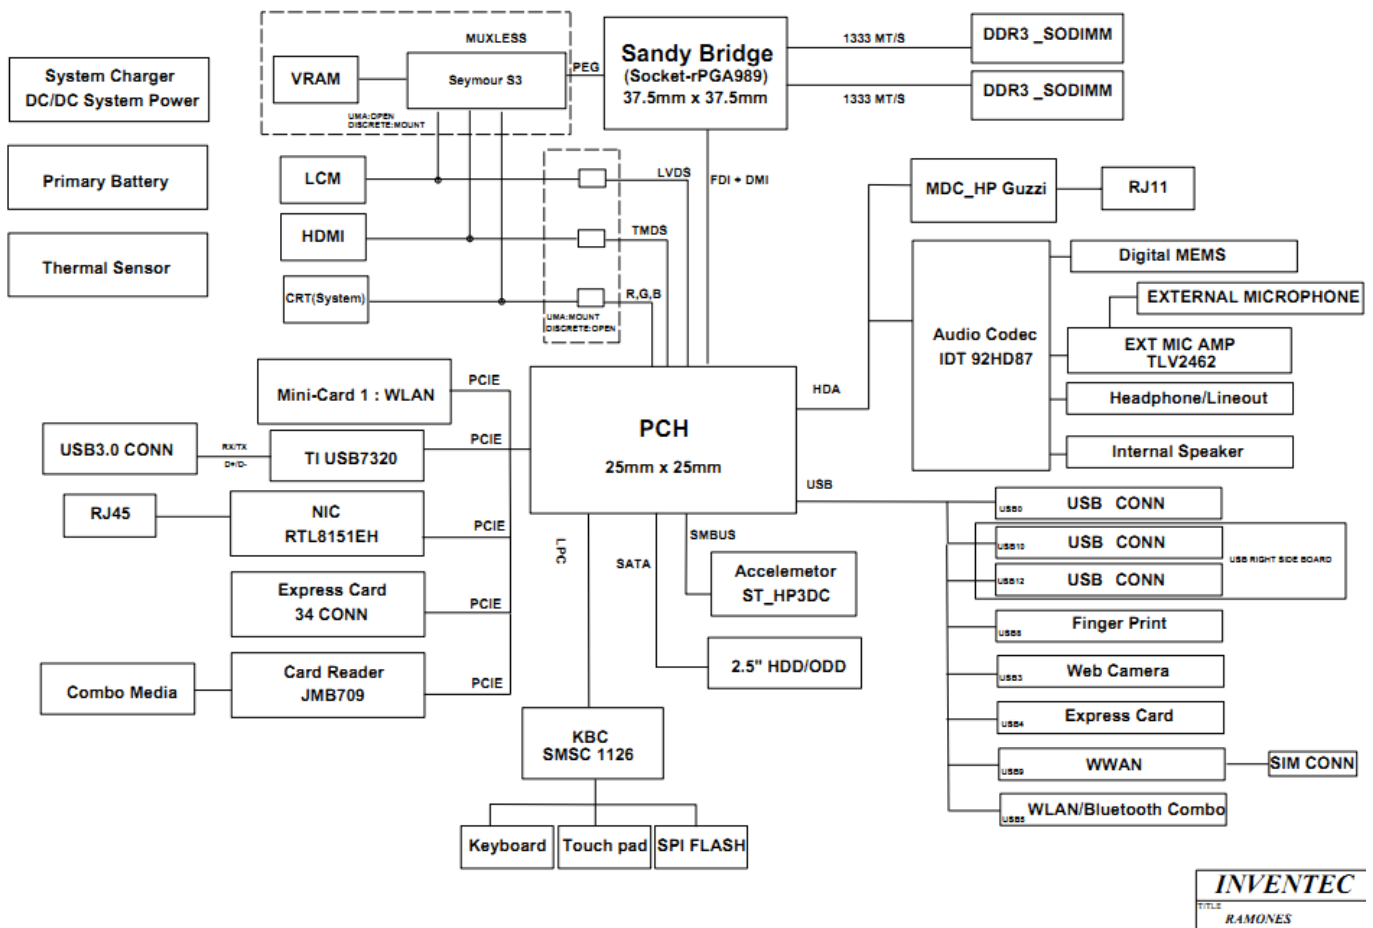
System Charger
DC/DC System Power

Primary Battery

Thermal Sensor

MUXLESS

VRAM

Seymour S3

UMA:OPEN
DISCRETE:MOUNT

PEG

Sandy Bridge
(Socket-rPGA989)
37.5mm x 37.5mm

1333 MT/S

DDR3 _SODIMM

1333 MT/S

DDR3 _SODIMM

LCM

LVDS

FDI + DMI

MDC_HP Guzzi

RJ11

HDMI

TMDS

Digital MEMS

CRT(System)

R,G,B

UMA:MOUNT
DISCRETE:OPEN

EXTERNAL MICROPHONE

Audio Codec
IDT 92HD87

EXT MIC AMP
TLV2462

Mini-Card 1 : WLAN

PCIE

HDA

Headphone/Lineout

USB3.0 CONN

RX/TX
D+/D-

TI USB7320

PCIE

PCH
25mm x 25mm

Internal Speaker

USB

RJ45

NIC
RTL8151EH

PCIE

USB0

USB CONN

USB10

USB CONN

USB RIGHT SIDE BOARD

USB12

USB CONN

LPC

SMBUS

SATA

Express Card
34 CONN

PCIE

Accelemetor
ST_HP3DC

USB8

Finger Print

Combo Media

Card Reader
JMB709

PCIE

2.5" HDD/ODD

USB3

Web Camera

USB4

Express Card

KBC
SMSC 1126

USB9

WWAN

SIM CONN

USB5

WLAN/Bluetooth Combo

Keyboard

Touch pad

SPI FLASH

INVENTEC
TITLE
RAMONES